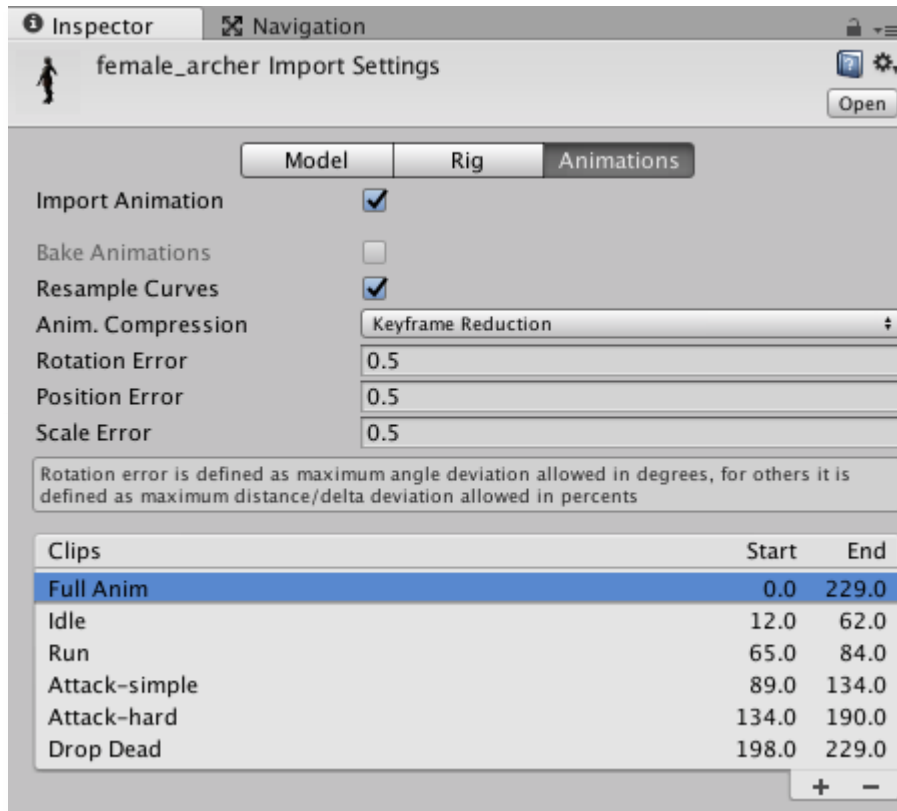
Inspector
Navigation

female_archer Import Settings
Open

Model | Rig | Animations

Import Animation
Bake Animations
Resample Curves
Anim. Compression | Keyframe Reduction
Rotation Error | 0.5
Position Error | 0.5
Scale Error | 0.5

Rotation error is defined as maximum angle deviation allowed in degrees, for others it is defined as maximum distance/delta deviation allowed in percents

| Clips | Start | End |
|---|---|---|
| Full Anim | 0.0 | 229.0 |
| Idle | 12.0 | 62.0 |
| Run | 65.0 | 84.0 |
| Attack-simple | 89.0 | 134.0 |
| Attack-hard | 134.0 | 190.0 |
| Drop Dead | 198.0 | 229.0 |

+ −